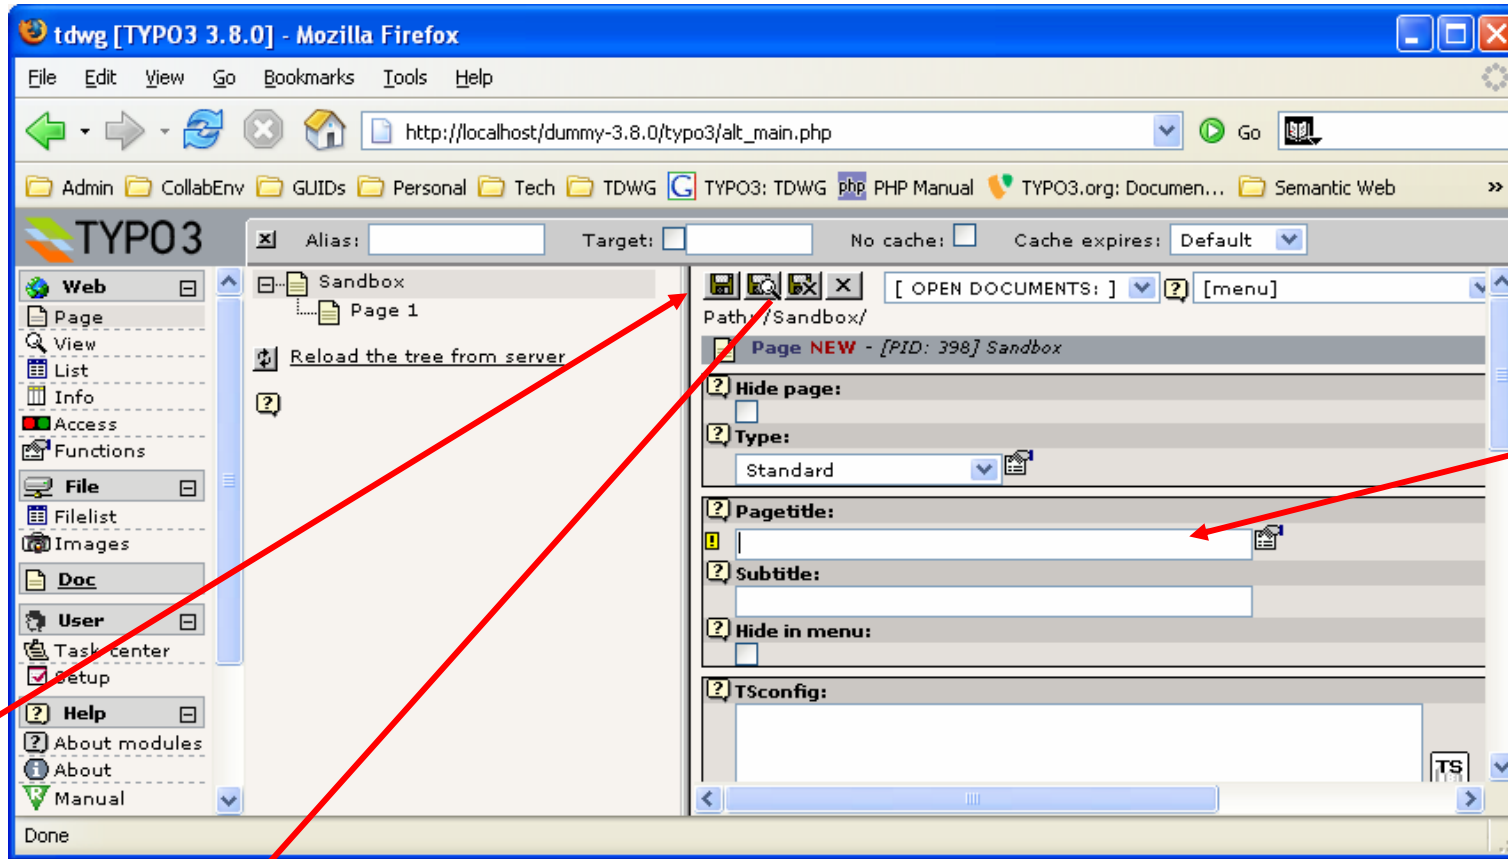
tdwg [TYPO3 3.8.0] - Mozilla Firefox

File Edit View Go Bookmarks Tools Help

http://localhost/dummy-3.8.0/typo3/alt_main.php

Go

Admin CollabEnv GUIDs Personal Tech TDWG TYPO3: TDWG PHP Manual TYPO3.org: Documen... Semantic Web »

TYPO3

Alias: Target: No cache: Cache expires: Default

Web
Page
View
List
Info
Access
Functions
File
Filelist
Images
Doc
User
Task center
Setup
Help
About modules
About
Manual

Sandbox
Page 1

Reload the tree from server

[ OPEN DOCUMENTS: ] [menu]

Path: /Sandbox/

Page NEW - [PID: 398] Sandbox

Hide page:

Type:

Standard

Pagetitle:

Subtitle:

Hide in menu:

TSconfig:

TS

Done